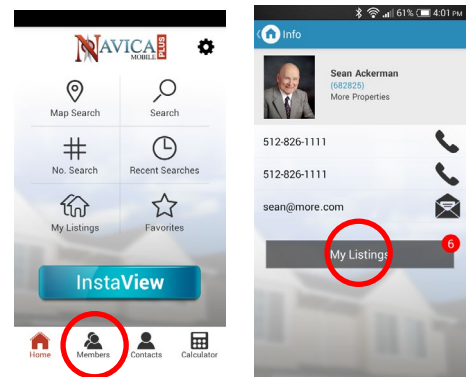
NAVICA MOBILE PLUS

Map Search

Search

No. Search

Recent Searches

My Listings

Favorites

InstaView

Home

Members

Contacts

Calculator

61% 4:01 PM

Info

Sean Ackerman

(682825)

More Properties

512-826-1111

512-826-1111

sean@more.com

My Listings

6